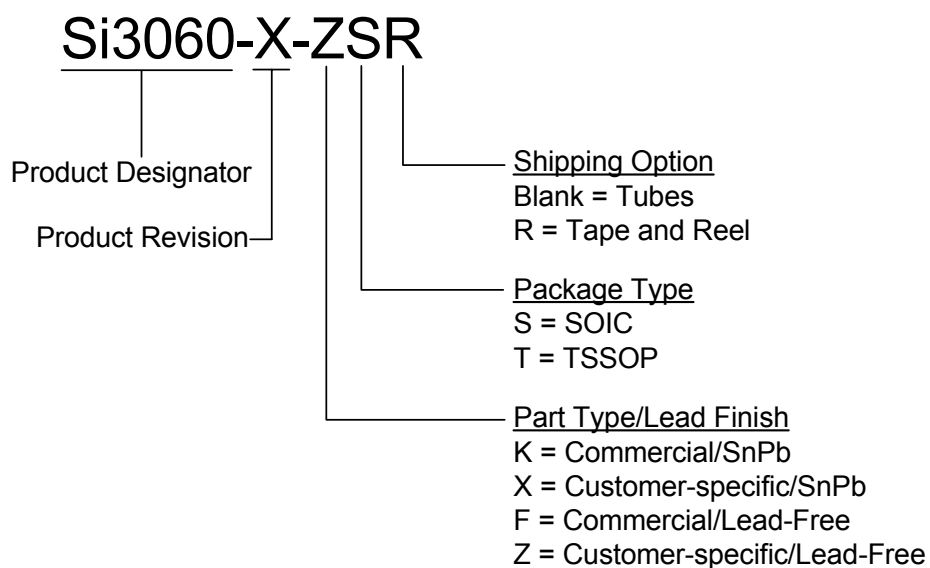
Si3060-X-ZSR

Product Designator

Product Revision

Shipping Option
Blank = Tubes
R = Tape and Reel

Package Type
S = SOIC
T = TSSOP

Part Type/Lead Finish
K = Commercial/SnPb
X = Customer-specific/SnPb
F = Commercial/Lead-Free
Z = Customer-specific/Lead-Free